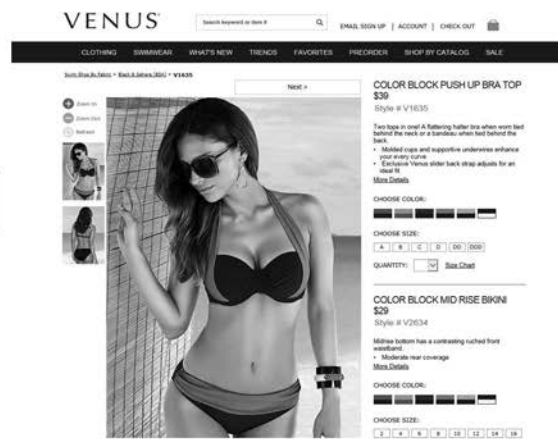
VENUS

Search keyword or item #

EMAIL SIGN UP | ACCOUNT | CHECK OUT

CLOTHING SWIMWEAR WHAT'S NEW TRENDS FAVORITES PREORDER SHOP BY CATALOG SALE

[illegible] > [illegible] > V1635

Zoom In
Zoom Out
Refresh

Next >

COLOR BLOCK PUSH UP BRA TOP
$39
Style # V1635

Two tops in one! A flattering halter bra when worn tied behind the neck or a bandeau when tied behind the back.
• Molded cups and supportive underwires enhance your every curve
• Exclusive Venus slider back strap adjusts for an ideal fit
More Details

CHOOSE COLOR:

CHOOSE SIZE:
A B C D DD DDD

QUANTITY: Size Chart

COLOR BLOCK MID RISE BIKINI
$29
Style # V2634

Midrise bottom has a contrasting ruched front waistband.
• Moderate rear coverage
More Details

CHOOSE COLOR:

CHOOSE SIZE:
2 4 6 8 10 12 14 16